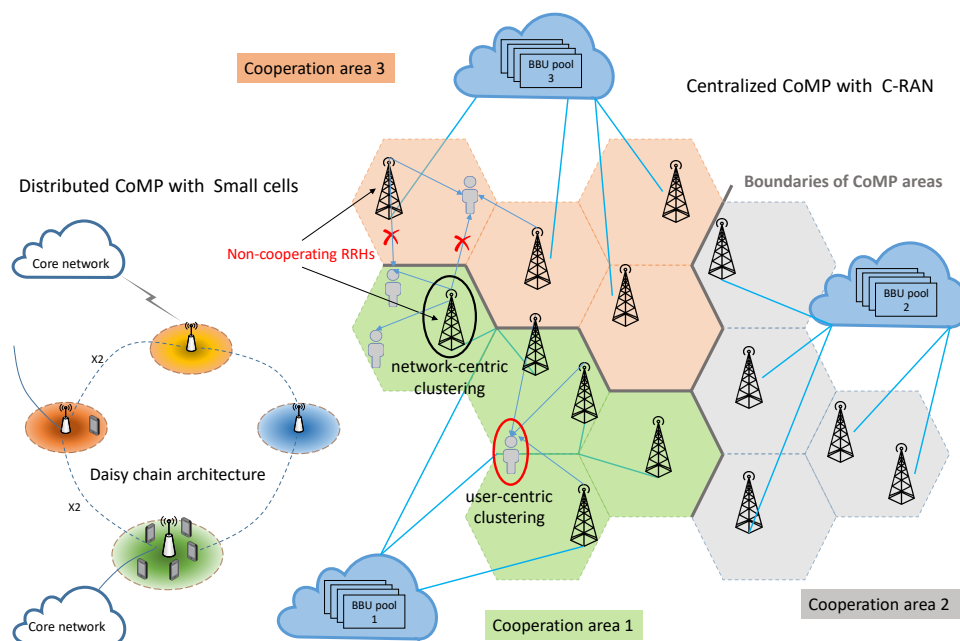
Cooperation area 3

BBU pool 3

Centralized CoMP with C-RAN

Distributed CoMP with Small cells

Boundaries of CoMP areas

Core network

Non-cooperating RRHs

BBU pool 2

X2

network-centric clustering

Daisy chain architecture

user-centric clustering

X2

BBU pool 1

Core network

Cooperation area 1

Cooperation area 2